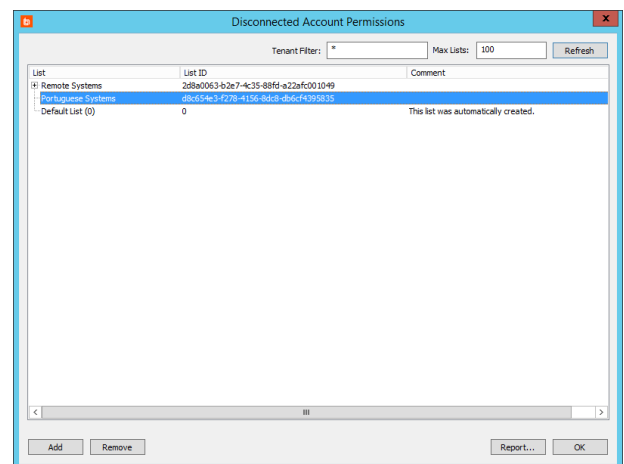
Disconnected Account Permissions

Tenant Filter: *

Max Lists: 100

Refresh

| List | List ID | Comment |
|---|---|---|
| Remote Systems | 2d8a0063-b2e7-4c35-88fd-a22afc001049 | |
| Portuguese Systems | d8c654e3-f278-4156-8dc8-db6cf4395835 | |
| Default List (0) | 0 | This list was automatically created. |

Add

Remove

Report...

OK